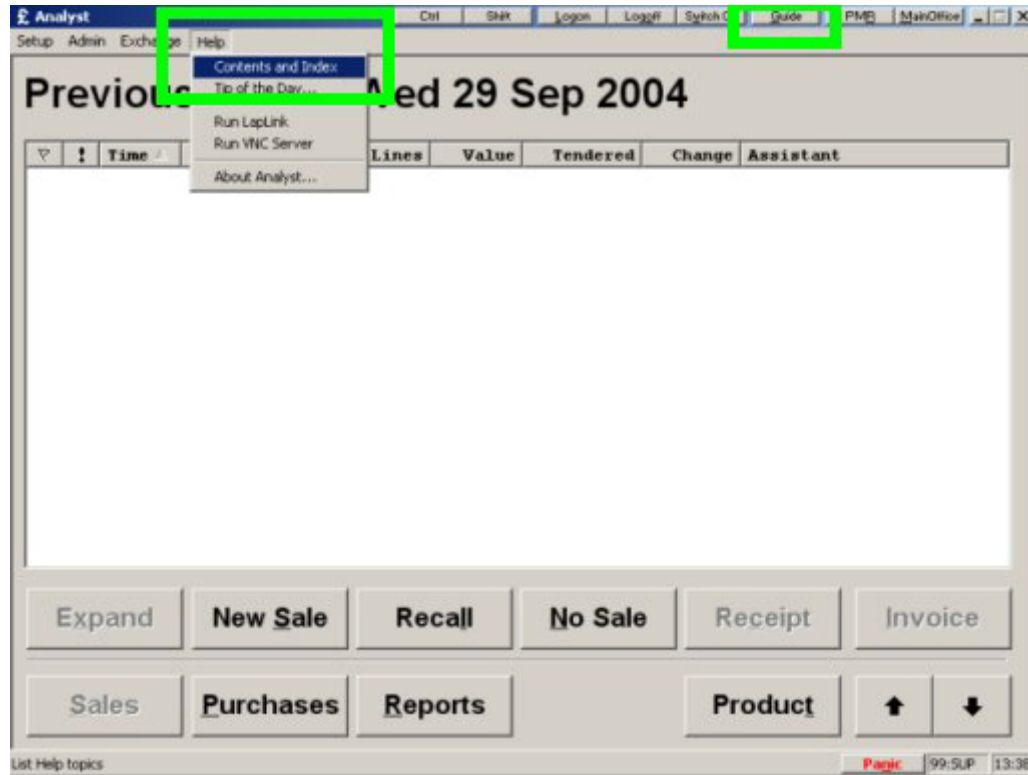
£ Analyst

Ctrl | Shift | Logon | Logoff | Switch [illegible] | Guide | PMB | MainOffice

Setup Admin Excha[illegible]ge Help

Contents and Index
Tip of the Day...
Run LapLink
Run VNC Server
About Analyst...

Previou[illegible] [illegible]ed 29 Sep 2004

| ▽ | ! | Time | Lines | Value | Tendered | Change | Assistant |
|---|---|---|---|---|---|---|---|

Expand | New Sale | Recall | No Sale | Receipt | Invoice

Sales | Purchases | Reports | Product | ↑ | ↓

List Help topics | Panic | 99:SUP | 13:3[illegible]